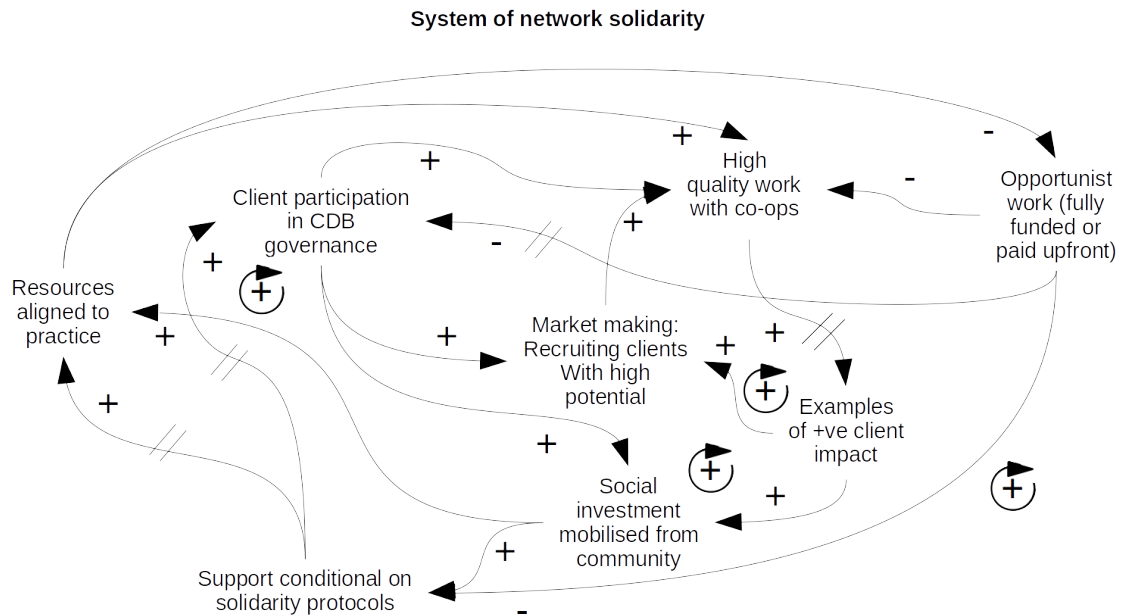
System of network solidarity

High quality work with co-ops

Opportunist work (fully funded or paid upfront)

Client participation in CDB governance

Resources aligned to practice

Market making: Recruiting clients With high potential

Examples of +ve client impact

Social investment mobilised from community

Support conditional on solidarity protocols

+

-

+

-

+

-

+

+

+

+

+

+

+

+

+

+

+

+

+

-